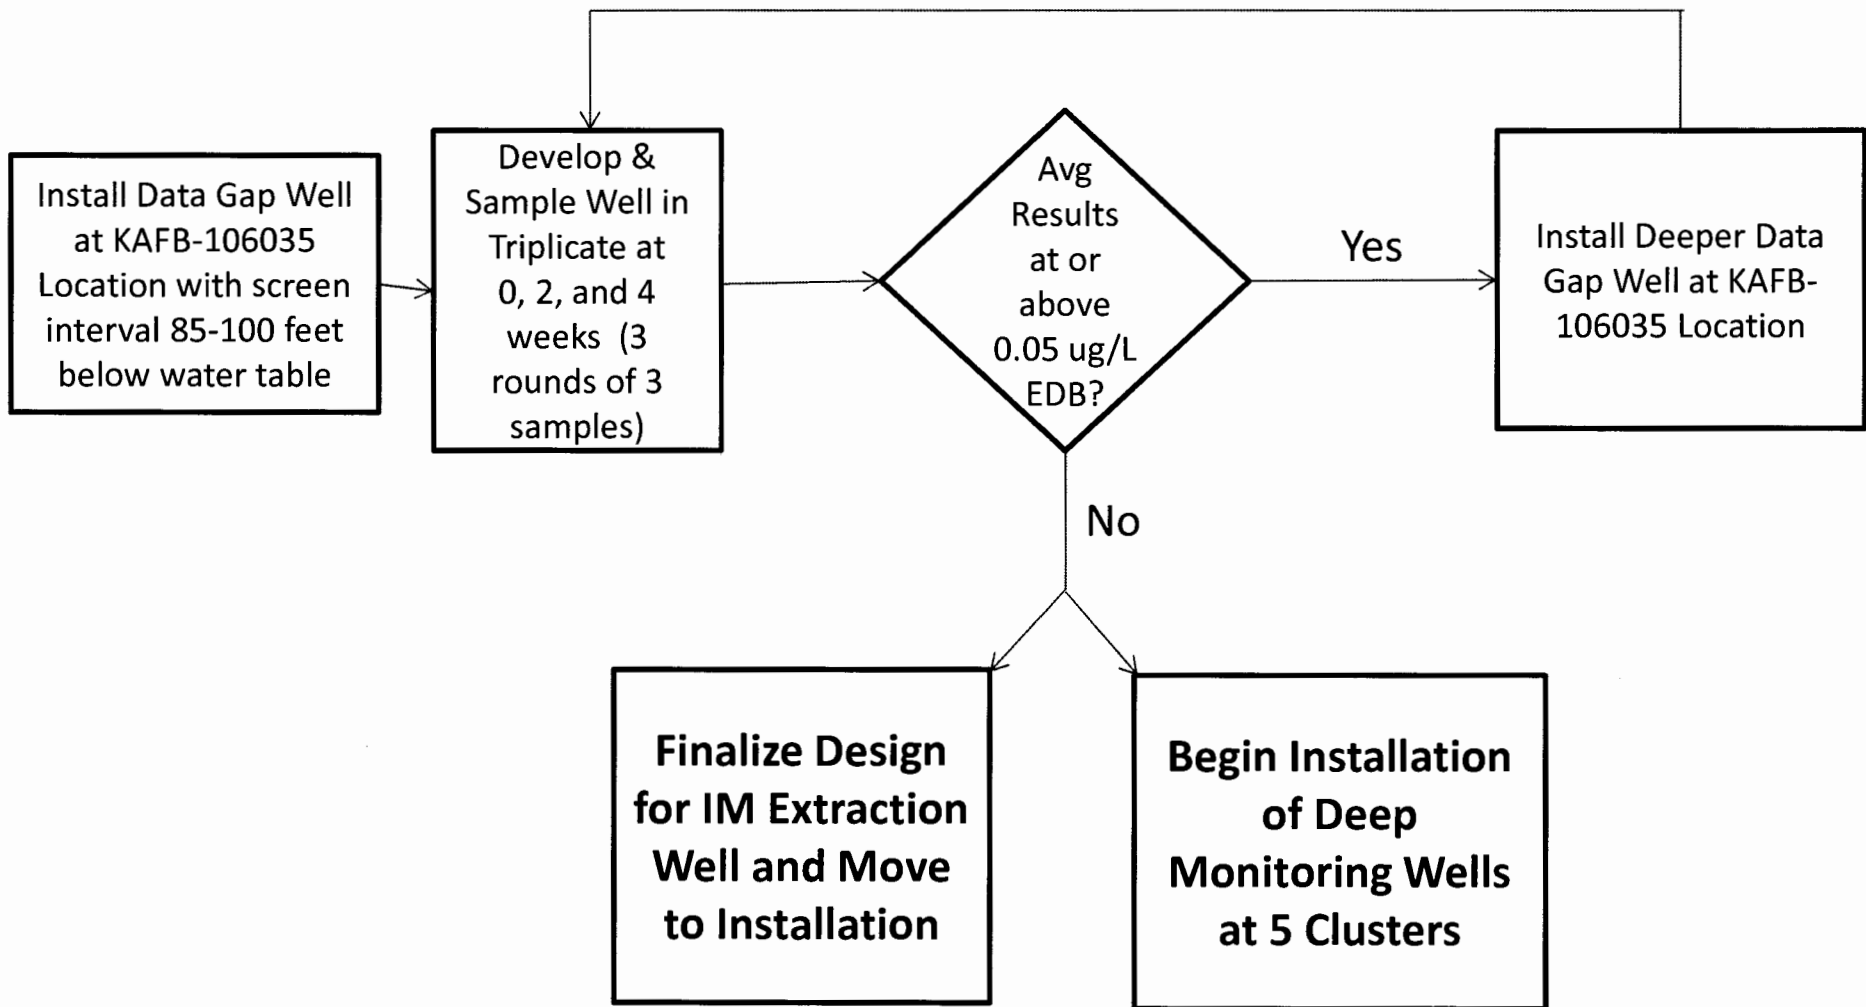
Install Data Gap Well at KAFB-106035 Location with screen interval 85-100 feet below water table

Develop & Sample Well in Triplicate at 0, 2, and 4 weeks (3 rounds of 3 samples)

Avg Results at or above 0.05 ug/L EDB?

Yes

Install Deeper Data Gap Well at KAFB-106035 Location

No

Finalize Design for IM Extraction Well and Move to Installation

Begin Installation of Deep Monitoring Wells at 5 Clusters